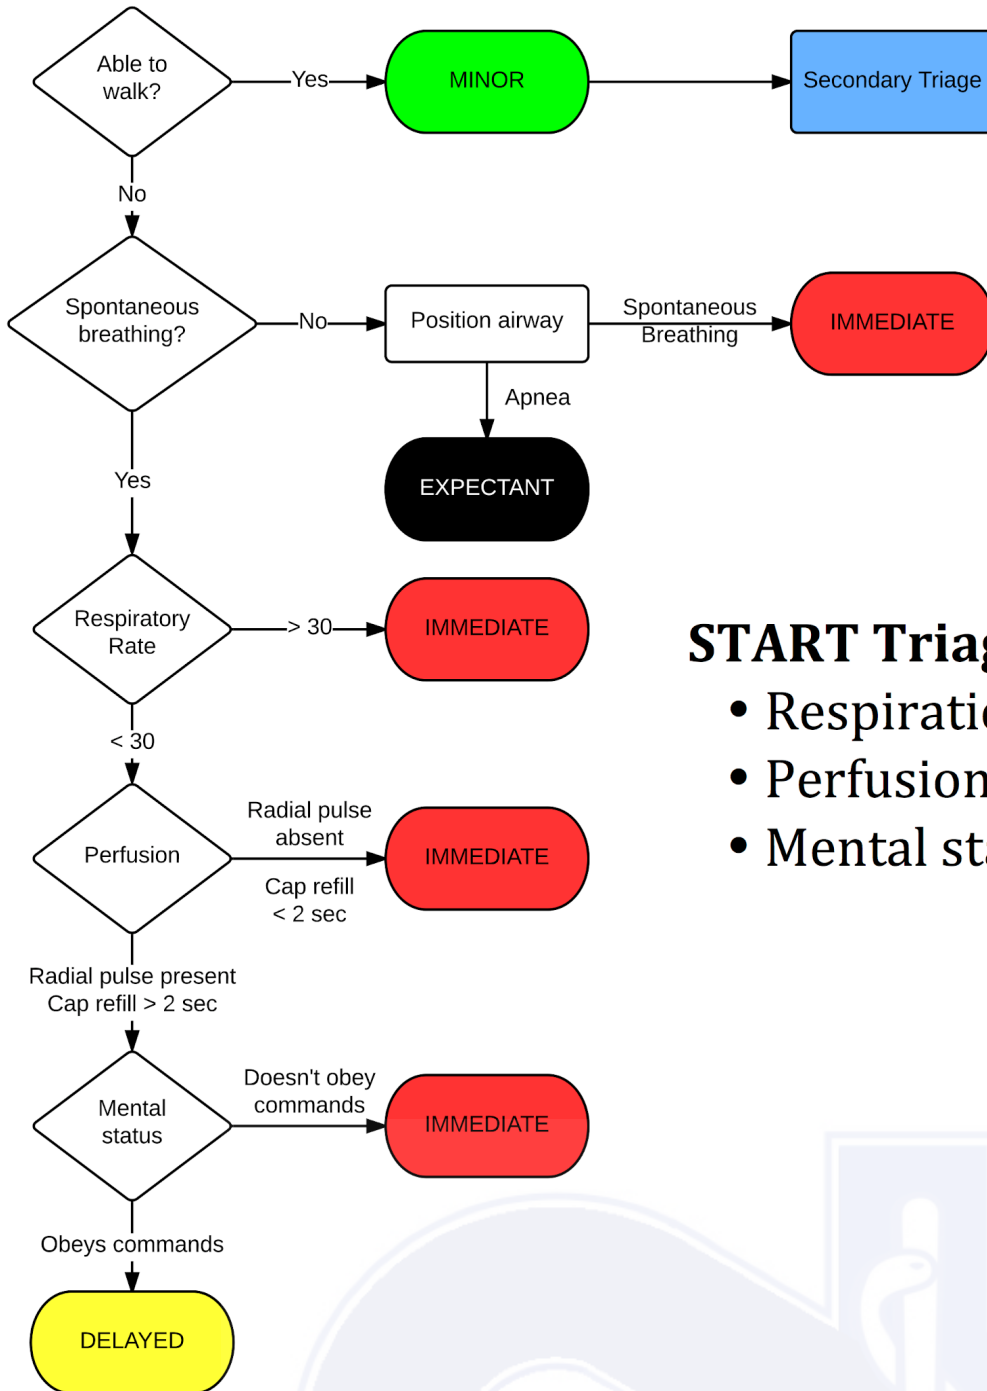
Able to walk?

Yes

MINOR

Secondary Triage

No

Spontaneous breathing?

No

Position airway

Spontaneous Breathing

IMMEDIATE

Apnea

EXPECTANT

Yes

Respiratory Rate

> 30

IMMEDIATE

< 30

Perfusion

Radial pulse absent

IMMEDIATE

Cap refill < 2 sec

Radial pulse present
Cap refill > 2 sec

Mental status

Doesn't obey commands

IMMEDIATE

Obeys commands

DELAYED

START Triag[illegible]

• Respirati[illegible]
• Perfusion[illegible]
• Mental st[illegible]